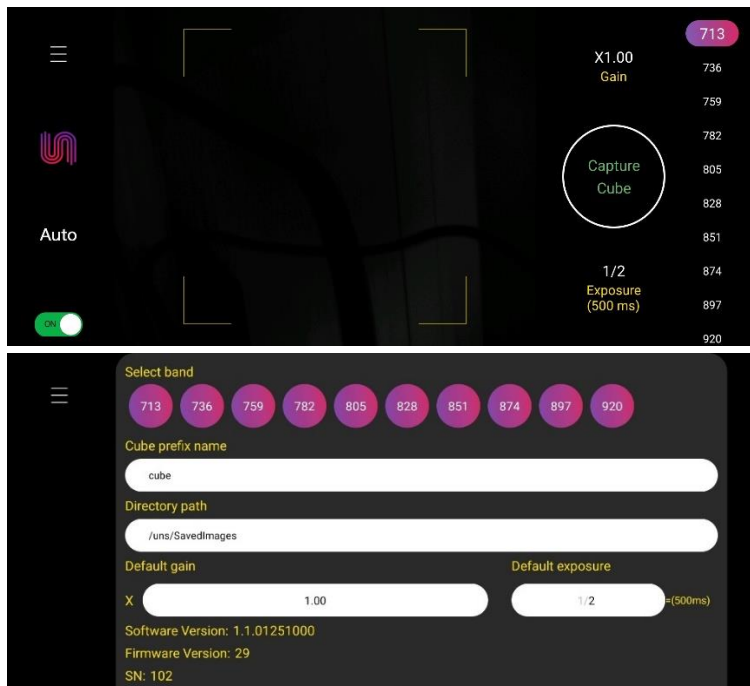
Auto

ON

X1.00
Gain

Capture
Cube

1/2
Exposure
(500 ms)

713
736
759
782
805
828
851
874
897
920

Select band

713 736 759 782 805 828 851 874 897 920

Cube prefix name

cube

Directory path

/uns/SavedImages

Default gain

X 1.00

Default exposure

1/2 =(500ms)

Software Version: 1.1.01251000

Firmware Version: 29

SN: 102